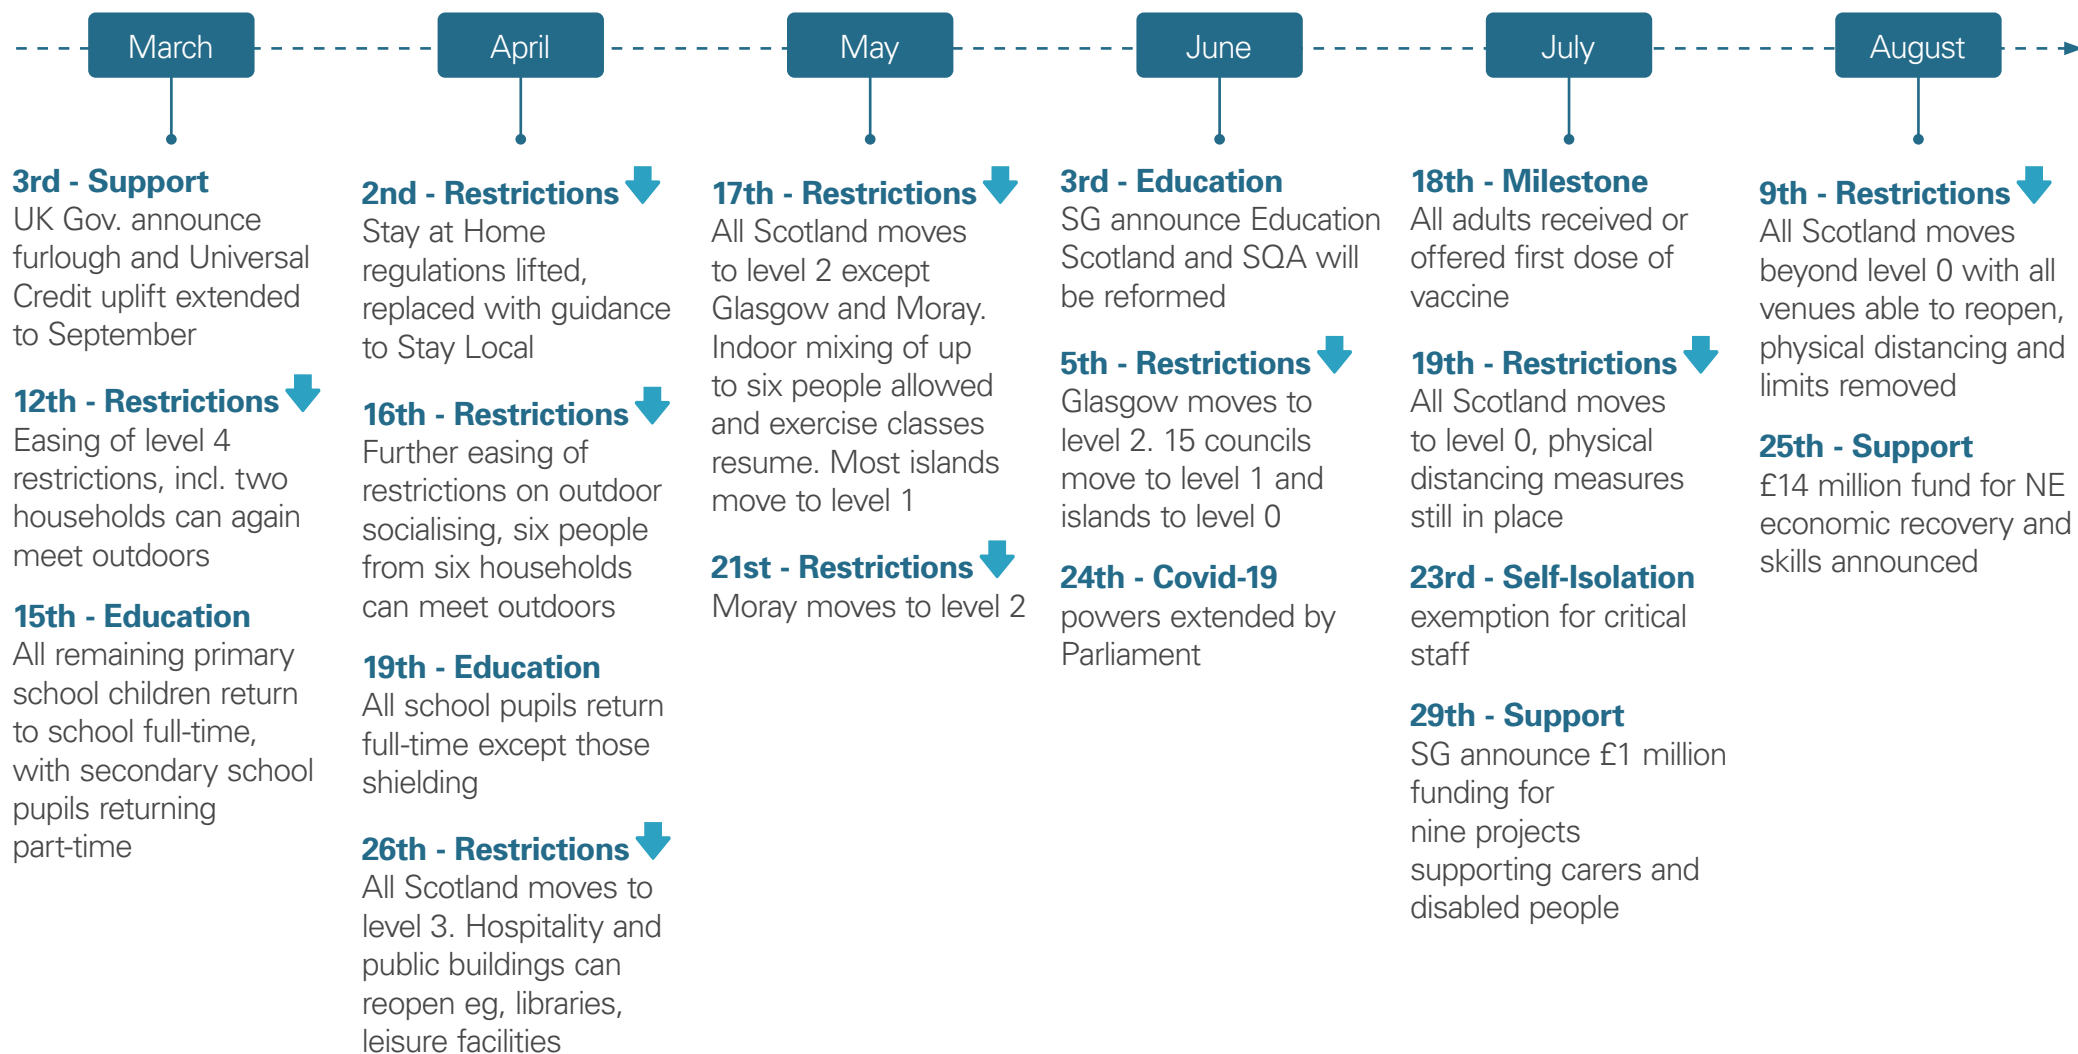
March

3rd - Support
UK Gov. announce furlough and Universal Credit uplift extended to September

12th - Restrictions
Easing of level 4 restrictions, incl. two households can again meet outdoors

15th - Education
All remaining primary school children return to school full-time, with secondary school pupils returning part-time

April

2nd - Restrictions
Stay at Home regulations lifted, replaced with guidance to Stay Local

16th - Restrictions
Further easing of restrictions on outdoor socialising, six people from six households can meet outdoors

19th - Education
All school pupils return full-time except those shielding

26th - Restrictions
All Scotland moves to level 3. Hospitality and public buildings can reopen eg, libraries, leisure facilities

May

17th - Restrictions
All Scotland moves to level 2 except Glasgow and Moray. Indoor mixing of up to six people allowed and exercise classes resume. Most islands move to level 1

21st - Restrictions
Moray moves to level 2

June

3rd - Education
SG announce Education Scotland and SQA will be reformed

5th - Restrictions
Glasgow moves to level 2. 15 councils move to level 1 and islands to level 0

24th - Covid-19
powers extended by Parliament

July

18th - Milestone
All adults received or offered first dose of vaccine

19th - Restrictions
All Scotland moves to level 0, physical distancing measures still in place

23rd - Self-Isolation
exemption for critical staff

29th - Support
SG announce £1 million funding for nine projects supporting carers and disabled people

August

9th - Restrictions
All Scotland moves beyond level 0 with all venues able to reopen, physical distancing and limits removed

25th - Support
£14 million fund for NE economic recovery and skills announced